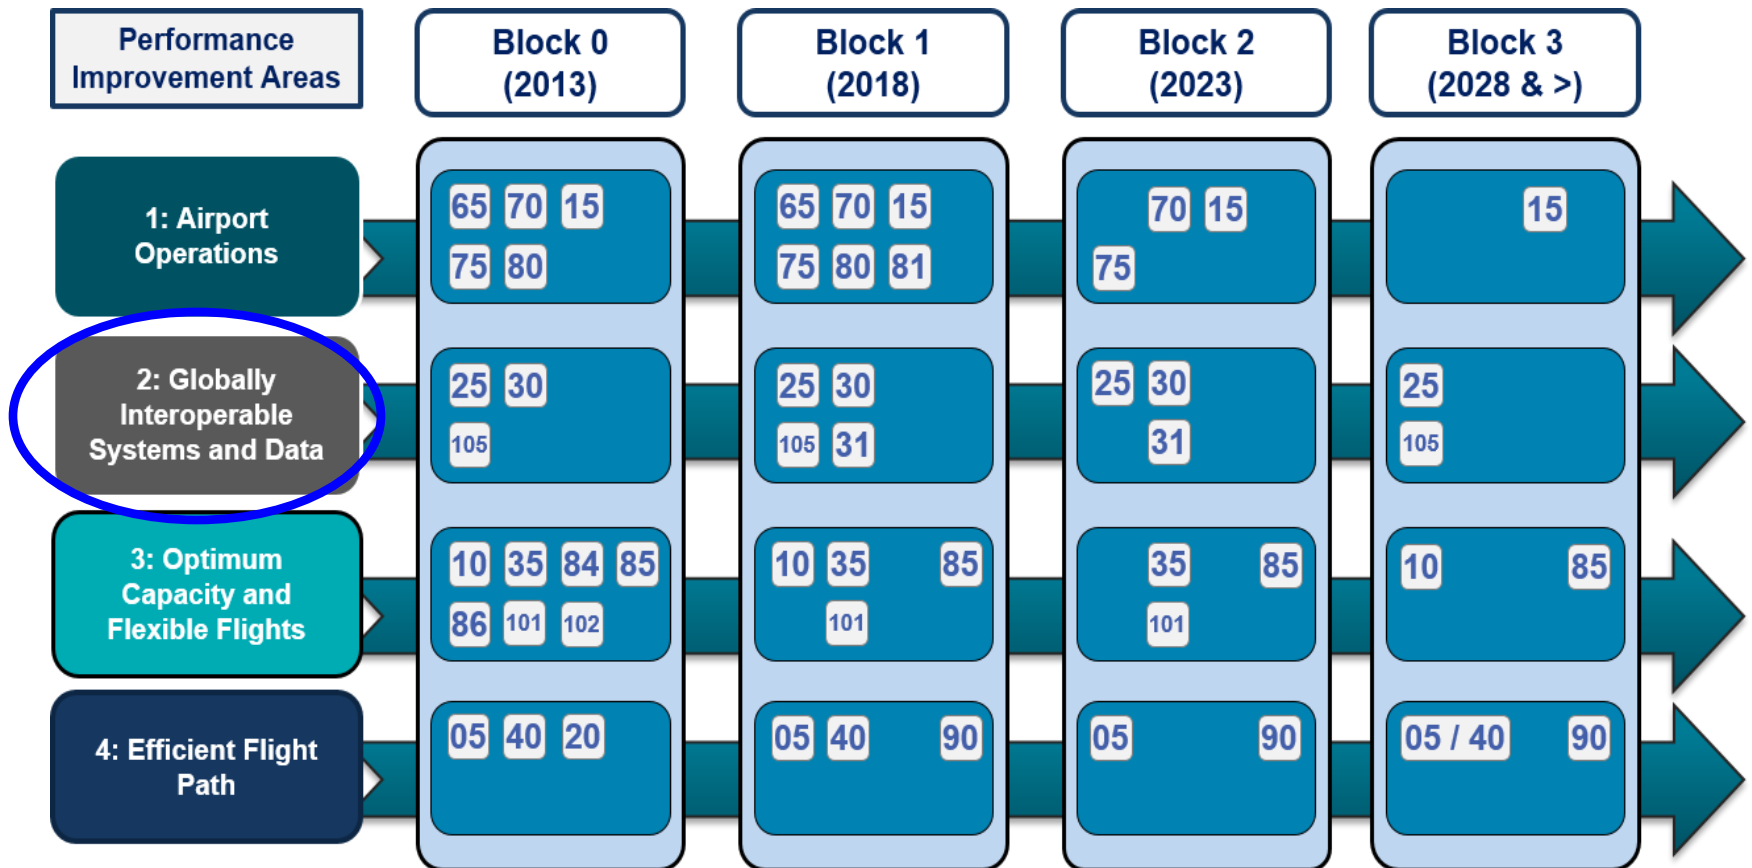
| Performance Improvement Areas | Block 0 (2013) | Block 1 (2018) | Block 2 (2023) | Block 3 (2028 & >) |
|---|---|---|---|---|
| 1: Airport Operations | 65 70 15 75 80 | 65 70 15 75 80 81 | 70 15 75 | 15 |
| 2: Globally Interoperable Systems and Data | 25 30 105 | 25 30 105 31 | 25 30 31 | 25 105 |
| 3: Optimum Capacity and Flexible Flights | 10 35 84 85 86 101 102 | 10 35 85 101 | 35 85 101 | 10 85 |
| 4: Efficient Flight Path | 05 40 20 | 05 40 90 | 05 90 | 05 / 40 90 |